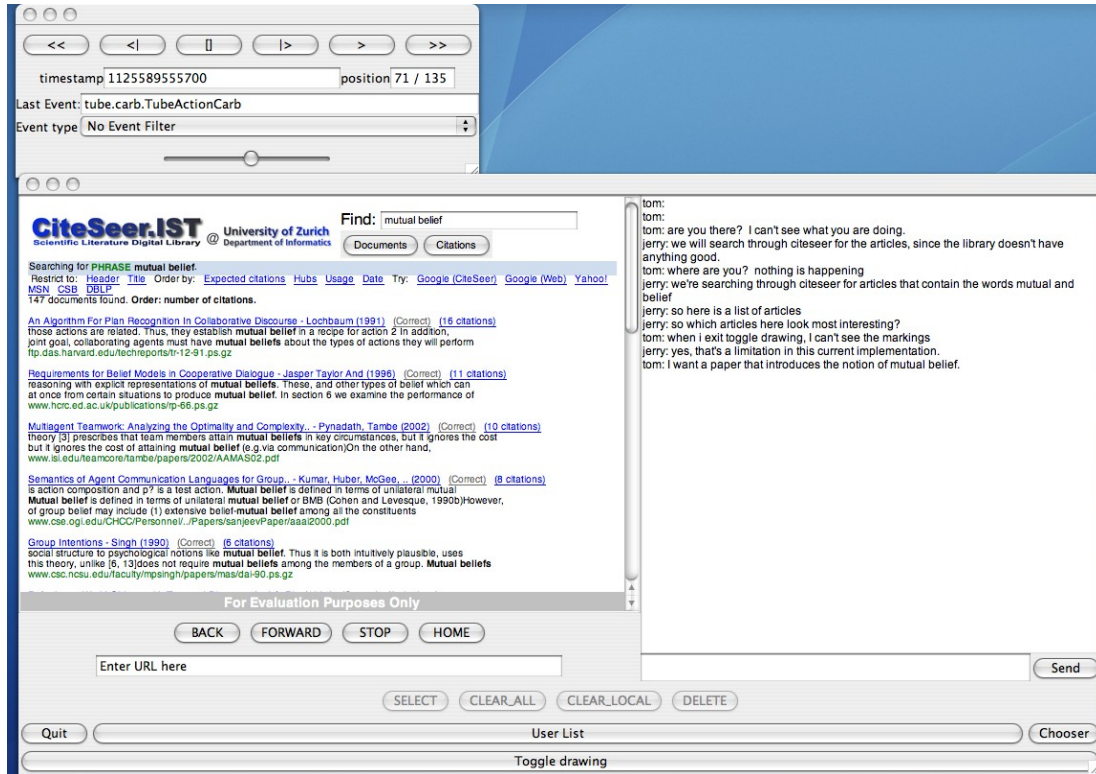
<<   <|   []   |>   >   >>

timestamp 1125589555700   position 71 / 135

Last Event: tube.carb.TubeActionCarb

Event type No Event Filter

CiteSeer.IST Scientific Literature Digital Library @ University of Zurich Department of Informatics

Find: mutual belief

Documents   Citations

Searching for PHRASE mutual belief.
Restrict to: Header Title Order by: Expected citations Hubs Usage Date Try: Google (CiteSeer) Google (Web) Yahoo! MSN CSB DBLP
147 documents found. Order: number of citations.

An Algorithm For Plan Recognition In Collaborative Discourse - Lochbaum (1991) (Correct) (16 citations)
those actions are related. Thus, they establish mutual belief in a recipe for action 2 In addition, joint goal, collaborating agents must have mutual beliefs about the types of actions they will perform
ftp.das.harvard.edu/techreports/tr-12-91.ps.gz

Requirements for Belief Models in Cooperative Dialogue - Jasper Taylor And (1996) (Correct) (11 citations)
reasoning with explicit representations of mutual beliefs. These, and other types of belief which can at once from certain situations to produce mutual belief. In section 6 we examine the performance of
www.hcrc.ed.ac.uk/publications/rp-66.ps.gz

Multiagent Teamwork: Analyzing the Optimality and Complexity.. - Pynadath, Tambe (2002) (Correct) (10 citations)
theory [3] prescribes that team members attain mutual beliefs in key circumstances, but it ignores the cost but it ignores the cost of attaining mutual belief (e.g.via communication)On the other hand,
www.isi.edu/teamcore/tambe/papers/2002/AAMAS02.pdf

Semantics of Agent Communication Languages for Group.. - Kumar, Huber, McGee, .. (2000) (Correct) (8 citations)
is action composition and p? is a test action. Mutual belief is defined in terms of unilateral mutual Mutual belief is defined in terms of unilateral mutual belief or BMB (Cohen and Levesque, 1990b)However, of group belief may include (1) extensive belief-mutual belief among all the constituents
www.cse.ogi.edu/CHCC/Personnel/../Papers/sanjeevPaper/aaai2000.pdf

Group Intentions - Singh (1990) (Correct) (6 citations)
social structure to psychological notions like mutual belief. Thus it is both intuitively plausible, uses this theory, unlike [6, 13]does not require mutual beliefs among the members of a group. Mutual beliefs
www.csc.ncsu.edu/faculty/mpsingh/papers/mas/dai-90.ps.gz

For Evaluation Purposes Only

BACK   FORWARD   STOP   HOME

Enter URL here

tom:
tom:
tom: are you there? I can't see what you are doing.
jerry: we will search through citeseer for the articles, since the library doesn't have anything good.
tom: where are you? nothing is happening
jerry: we're searching through citeseer for articles that contain the words mutual and belief
jerry: so here is a list of articles
jerry: so which articles here look most interesting?
tom: when i exit toggle drawing, I can't see the markings
jerry: yes, that's a limitation in this current implementation.
tom: I want a paper that introduces the notion of mutual belief.

Send

SELECT   CLEAR_ALL   CLEAR_LOCAL   DELETE

Quit   User List   Chooser

Toggle drawing